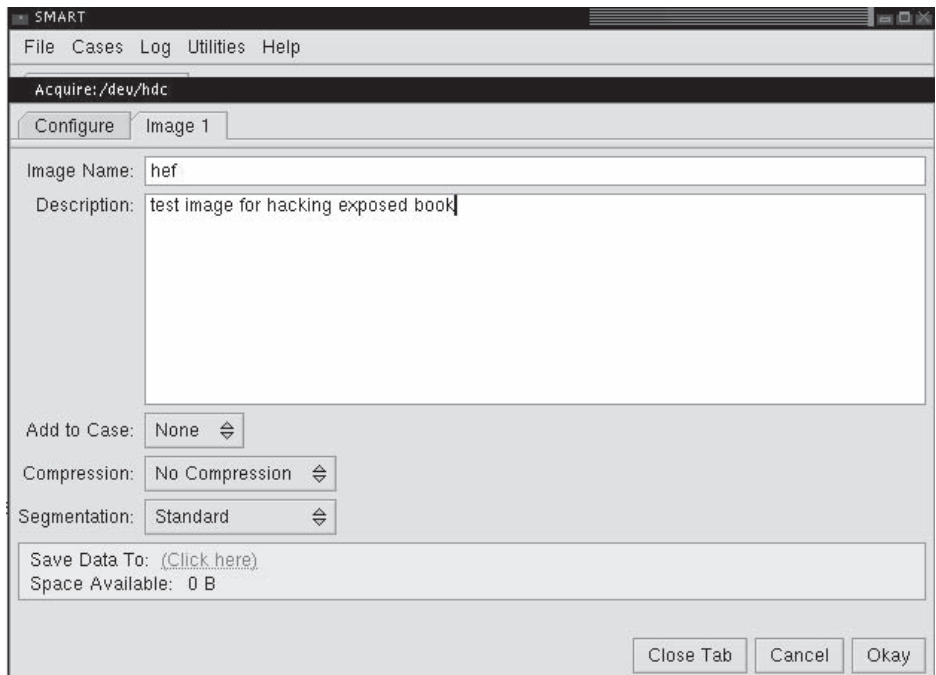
SMART

File Cases Log Utilities Help

Acquire:/dev/hdc

Configure | Image 1

Image Name: hef

Description: test image for hacking exposed book

Add to Case: None

Compression: No Compression

Segmentation: Standard

Save Data To: (Click here)
Space Available: 0 B

Close Tab | Cancel | Okay